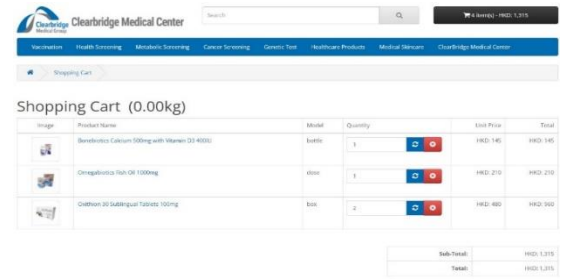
Clearbridge Medical Group Clearbridge Medical Center

Search

4 item(s) - HKD1,315

Vaccination Health Screening Metabolic Screening Cancer Screening Genetic Test Healthcare Products Medical Skincare Clearbridge Medical Center

Shopping Cart

Shopping Cart (0.00kg)

| Image | Product Name | Model | Quantity | Unit Price | Total |
|---|---|---|---|---|---|
| | Bonebiotics Calcium 500mg with Vitamin D3 400IU | bottle | 1 | HKD 145 | HKD 145 |
| | Omegabiotics Fish Oil 1000mg | dose | 1 | HKD 210 | HKD 210 |
| | Oxithion 30 Sublingual Tablets 100mg | box | 2 | HKD 480 | HKD 960 |

| Sub-Total: | HKD1,315 |
|---|---|
| Total: | HKD1,315 |